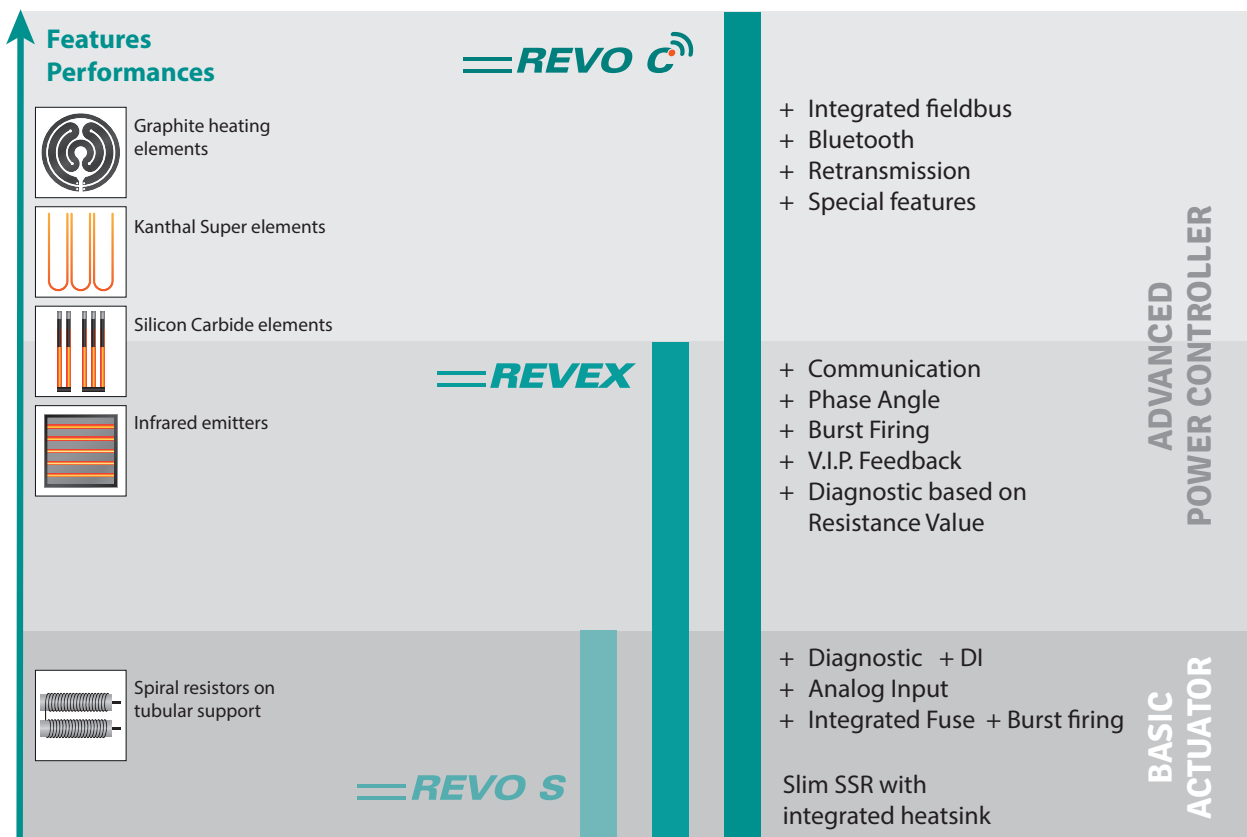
Features
Performances

REVO C

Graphite heating elements

Kanthal Super elements

Silicon Carbide elements

Infrared emitters

Spiral resistors on tubular support

REVEX

REVO S

+ Integrated fieldbus
+ Bluetooth
+ Retransmission
+ Special features

+ Communication
+ Phase Angle
+ Burst Firing
+ V.I.P. Feedback
+ Diagnostic based on Resistance Value

+ Diagnostic + DI
+ Analog Input
+ Integrated Fuse + Burst firing

Slim SSR with integrated heatsink

ADVANCED POWER CONTROLLER

BASIC ACTUATOR